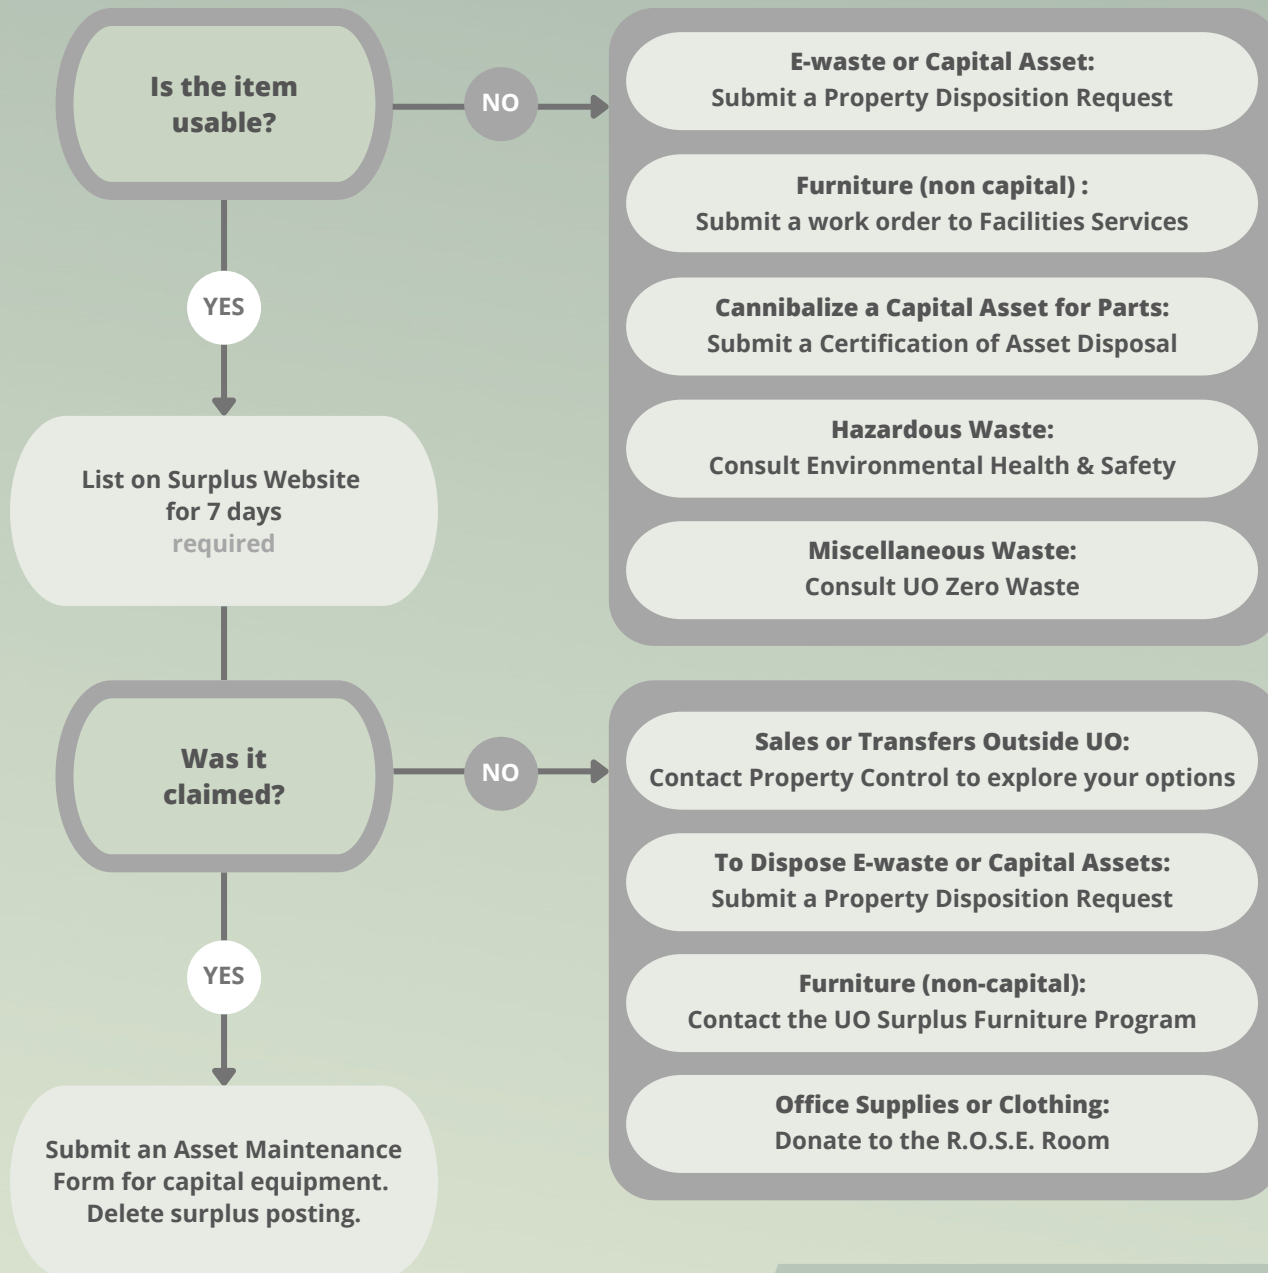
Is the item usable?

NO

E-waste or Capital Asset:
Submit a Property Disposition Request

Furniture (non capital) :
Submit a work order to Facilities Services

Cannibalize a Capital Asset for Parts:
Submit a Certification of Asset Disposal

Hazardous Waste:
Consult Environmental Health & Safety

Miscellaneous Waste:
Consult UO Zero Waste

YES

List on Surplus Website for 7 days
required

Was it claimed?

NO

Sales or Transfers Outside UO:
Contact Property Control to explore your options

To Dispose E-waste or Capital Assets:
Submit a Property Disposition Request

Furniture (non-capital):
Contact the UO Surplus Furniture Program

Office Supplies or Clothing:
Donate to the R.O.S.E. Room

YES

Submit an Asset Maintenance Form for capital equipment. Delete surplus posting.